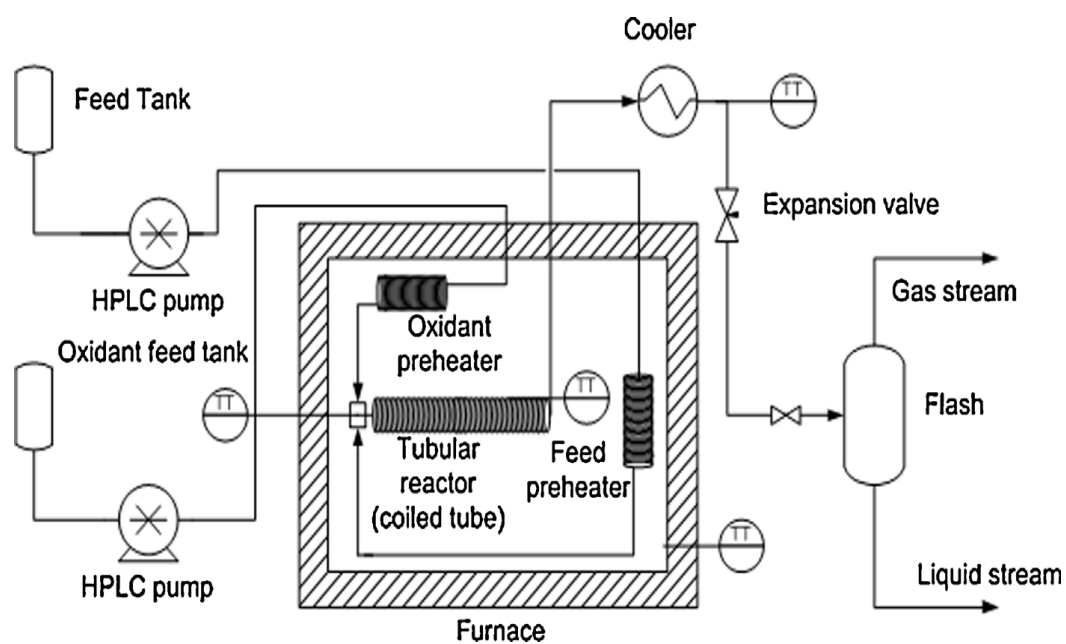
Cooler

Feed Tank

TT

Expansion valve

HPLC pump

Gas stream

Oxidant preheater

Oxidant feed tank

TT

TT

Flash

Tubular reactor (coiled tube)

Feed preheater

TT

HPLC pump

Liquid stream

Furnace